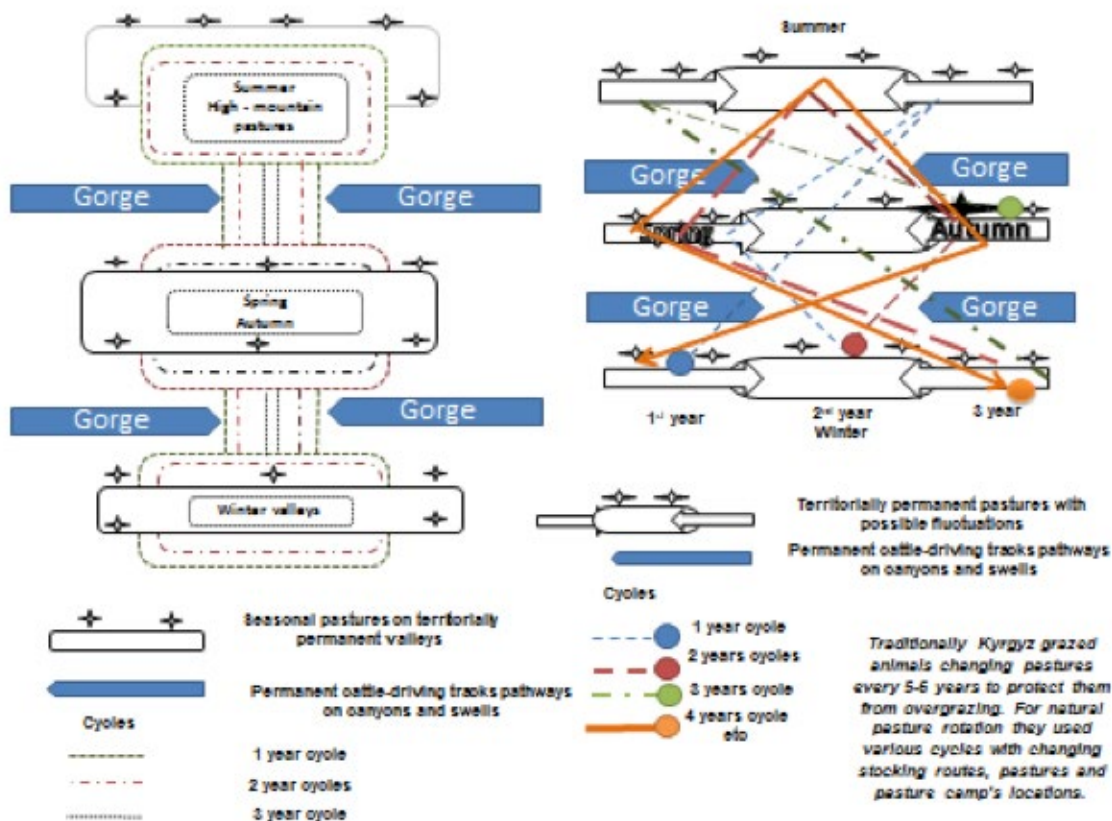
Summer
High - mountain pastures

Gorge

Gorge

Spring
Autumn

Gorge

Gorge

Winter valleys

Seasonal pastures on territorially permanent valleys

Permanent cattle-driving tracks pathways on canyons and swells

Cycles

1 year cycle

2 year cycles

3 year cycle

Summer

Gorge

Gorge

Spring

Autumn

Gorge

Gorge

1st year

2nd year
Winter

3 year

Territorially permanent pastures with possible fluctuations

Permanent cattle-driving tracks pathways on canyons and swells

Cycles

1 year cycle

2 years cycles

3 years cycle

4 years cycle etc

Traditionally Kyrgyz grazed animals changing pastures every 5-6 years to protect them from overgrazing. For natural pasture rotation they used various cycles with changing stocking routes, pastures and pasture camp's locations.